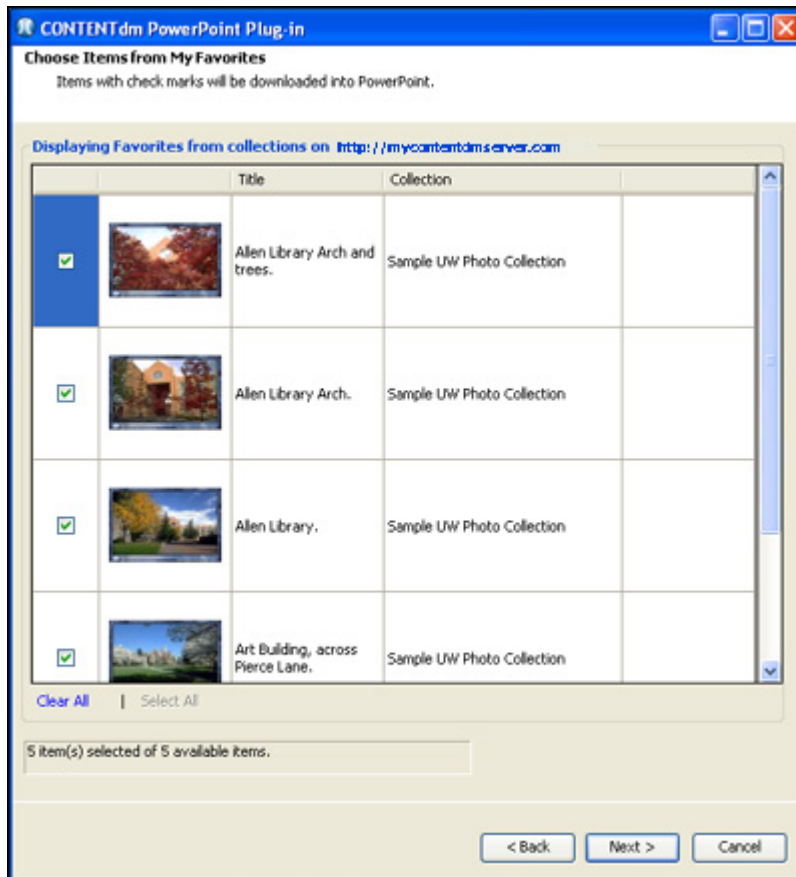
CONTENTdm PowerPoint Plug-in

Choose Items from My Favorites

Items with check marks will be downloaded into PowerPoint.

Displaying Favorites from collections on http://mycontentdmserver.com

| | | Title | Collection | |
|---|---|---|---|---|
| ☑ | | Allen Library Arch and trees. | Sample UW Photo Collection | |
| ☑ | | Allen Library Arch. | Sample UW Photo Collection | |
| ☑ | | Allen Library. | Sample UW Photo Collection | |
| ☑ | | Art Building, across Pierce Lane. | Sample UW Photo Collection | |

Clear All | Select All

5 item(s) selected of 5 available items.

< Back Next > Cancel